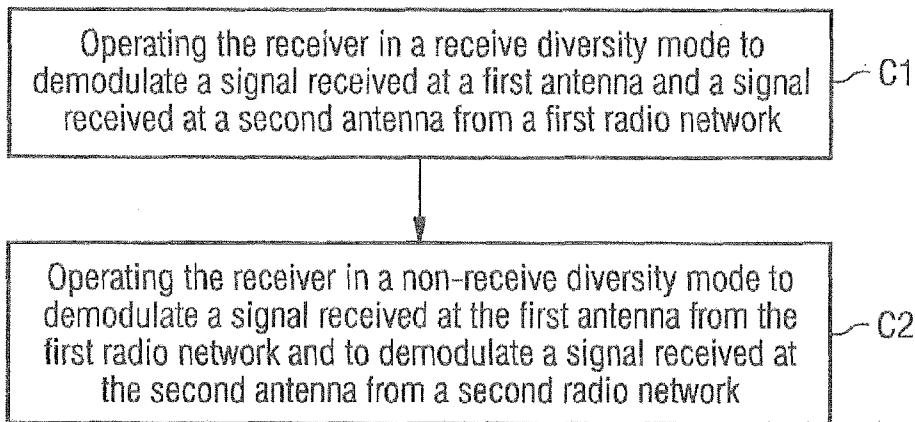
Operating the receiver in a receive diversity mode to demodulate a signal received at a first antenna and a signal received at a second antenna from a first radio network

C1

Operating the receiver in a non-receive diversity mode to demodulate a signal received at the first antenna from the first radio network and to demodulate a signal received at the second antenna from a second radio network

C2